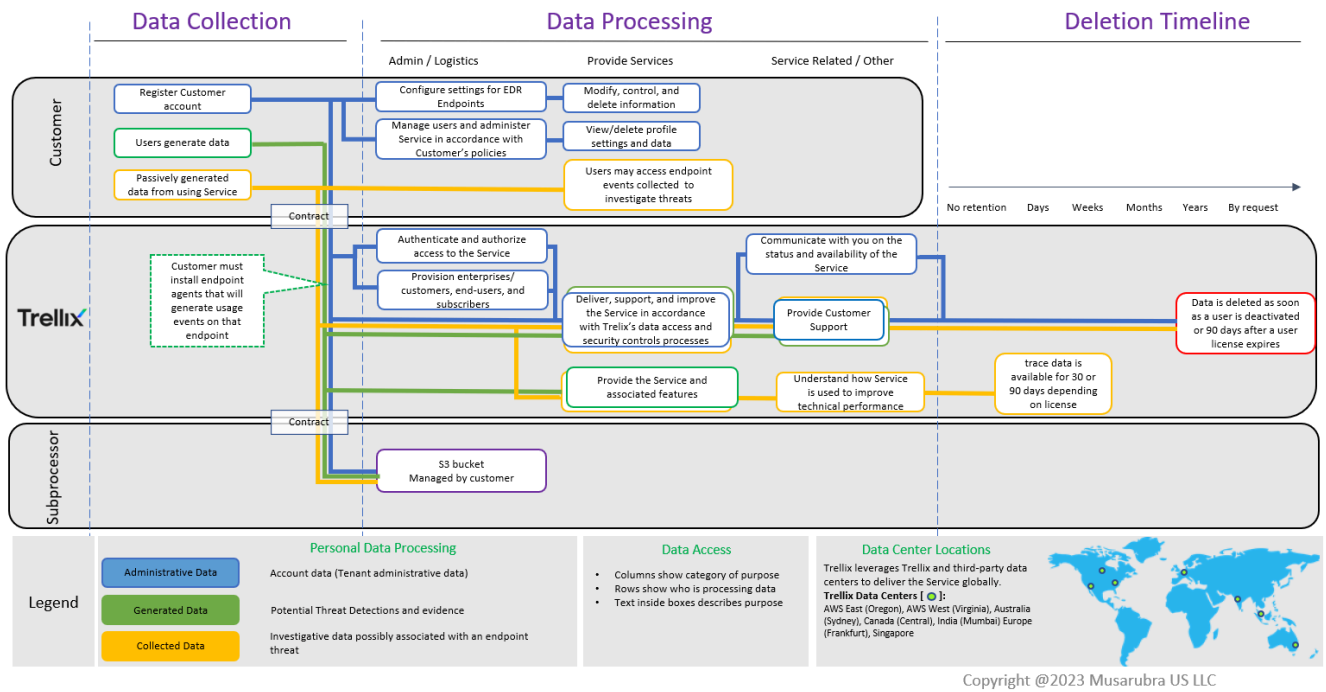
Data Collection

Data Processing

Deletion Timeline

Admin / Logistics

Provide Services

Service Related / Other

Customer

Register Customer account

Users generate data

Passively generated data from using Service

Configure settings for EDR Endpoints

Manage users and administer Service in accordance with Customer's policies

Modify, control, and delete information

View/delete profile settings and data

Users may access endpoint events collected to investigate threats

No retention

Days

Weeks

Months

Years

By request

Contract

Trellix

Customer must install endpoint agents that will generate usage events on that endpoint

Authenticate and authorize access to the Service

Provision enterprises/ customers, end-users, and subscribers

Deliver, support, and improve the Service in accordance with Trelix's data access and security controls processes

Communicate with you on the status and availability of the Service

Provide Customer Support

Data is deleted as soon as a user is deactivated or 90 days after a user license expires

Provide the Service and associated features

Understand how Service is used to improve technical performance

trace data is available for 30 or 90 days depending on license

Contract

Subprocessor

S3 bucket
Managed by customer

Legend

Personal Data Processing

Administrative Data

Account data (Tenant administrative data)

Generated Data

Potential Threat Detections and evidence

Collected Data

Investigative data possibly associated with an endpoint threat

Data Access

• Columns show category of purpose
• Rows show who is processing data
• Text inside boxes describes purpose

Data Center Locations

Trellix leverages Trellix and third-party data centers to deliver the Service globally.
Trellix Data Centers [ ]:
AWS East (Oregon), AWS West (Virginia), Australia (Sydney), Canada (Central), India (Mumbai) Europe (Frankfurt), Singapore

Copyright @2023 Musarubra US LLC